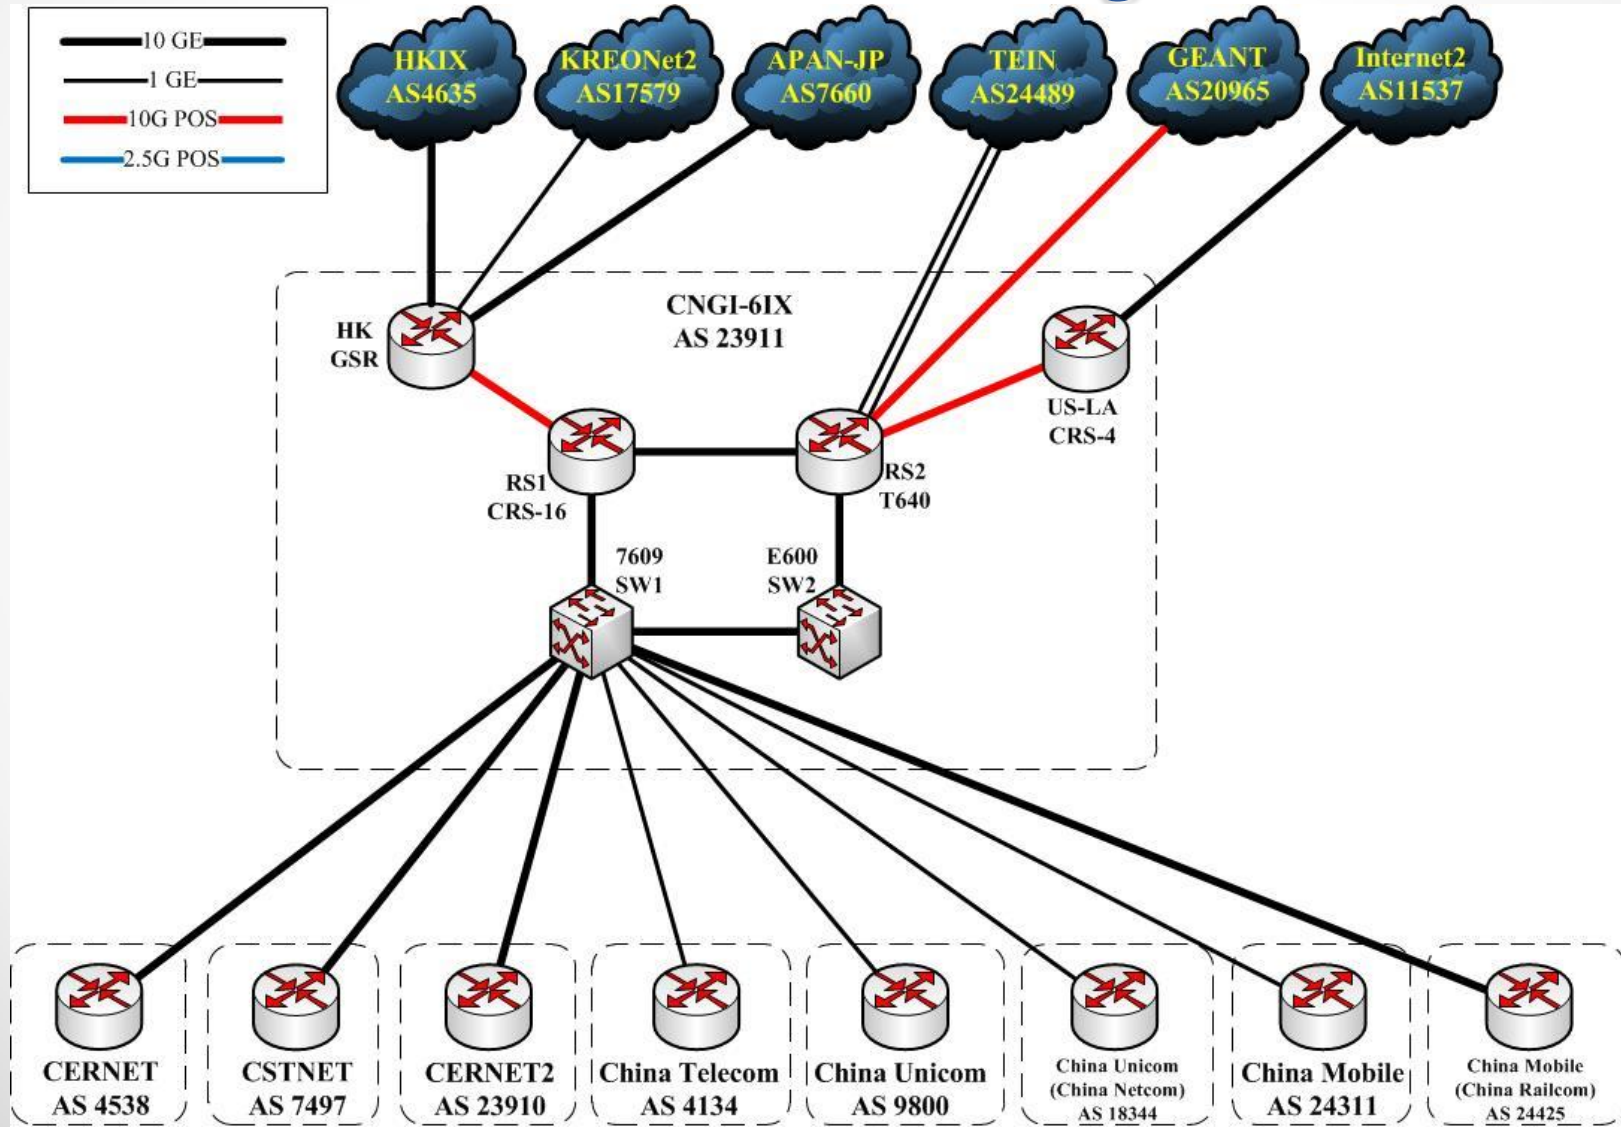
10 GE
1 GE
10G POS
2.5G POS

HKIX
AS4635

KREONet2
AS17579

APAN-JP
AS7660

TEIN
AS24489

GEANT
AS20965

Internet2
AS11537

CNGI-6IX
AS 23911

HK
GSR

US-LA
CRS-4

RS1
CRS-16

RS2
T640

7609
SW1

E600
SW2

CERNET
AS 4538

CSTNET
AS 7497

CERNET2
AS 23910

China Telecom
AS 4134

China Unicom
AS 9800

China Unicom
(China Netcom)
AS 18344

China Mobile
AS 24311

China Mobile
(China Railcom)
AS 24425